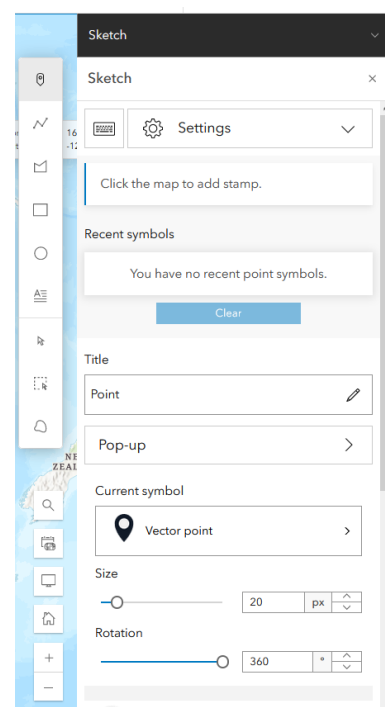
Sketch

Sketch

×

Settings

Click the map to add stamp.

Recent symbols

You have no recent point symbols.

Clear

Title

Point

Pop-up

Current symbol

Vector point

Size

20

px

Rotation

360

°

16
-12

NE
ZEAL

+
−